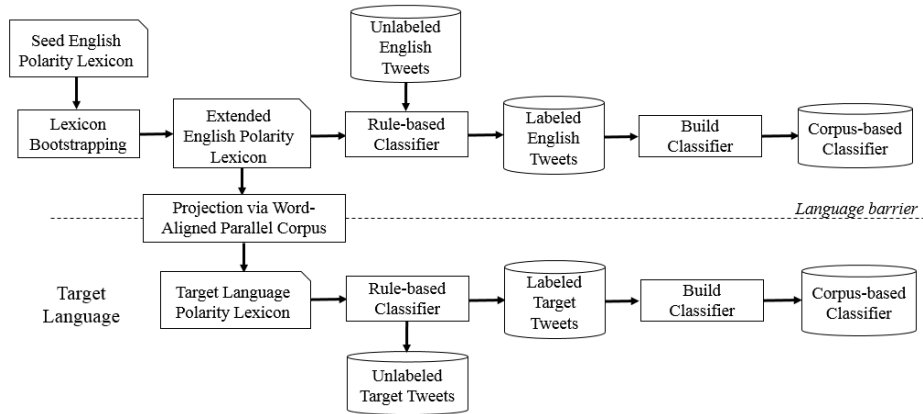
Seed English Polarity Lexicon

Unlabeled English Tweets

Lexicon Bootstrapping

Extended English Polarity Lexicon

Rule-based Classifier

Labeled English Tweets

Build Classifier

Corpus-based Classifier

Projection via Word-Aligned Parallel Corpus

Language barrier

Target Language

Target Language Polarity Lexicon

Rule-based Classifier

Labeled Target Tweets

Build Classifier

Corpus-based Classifier

Unlabeled Target Tweets